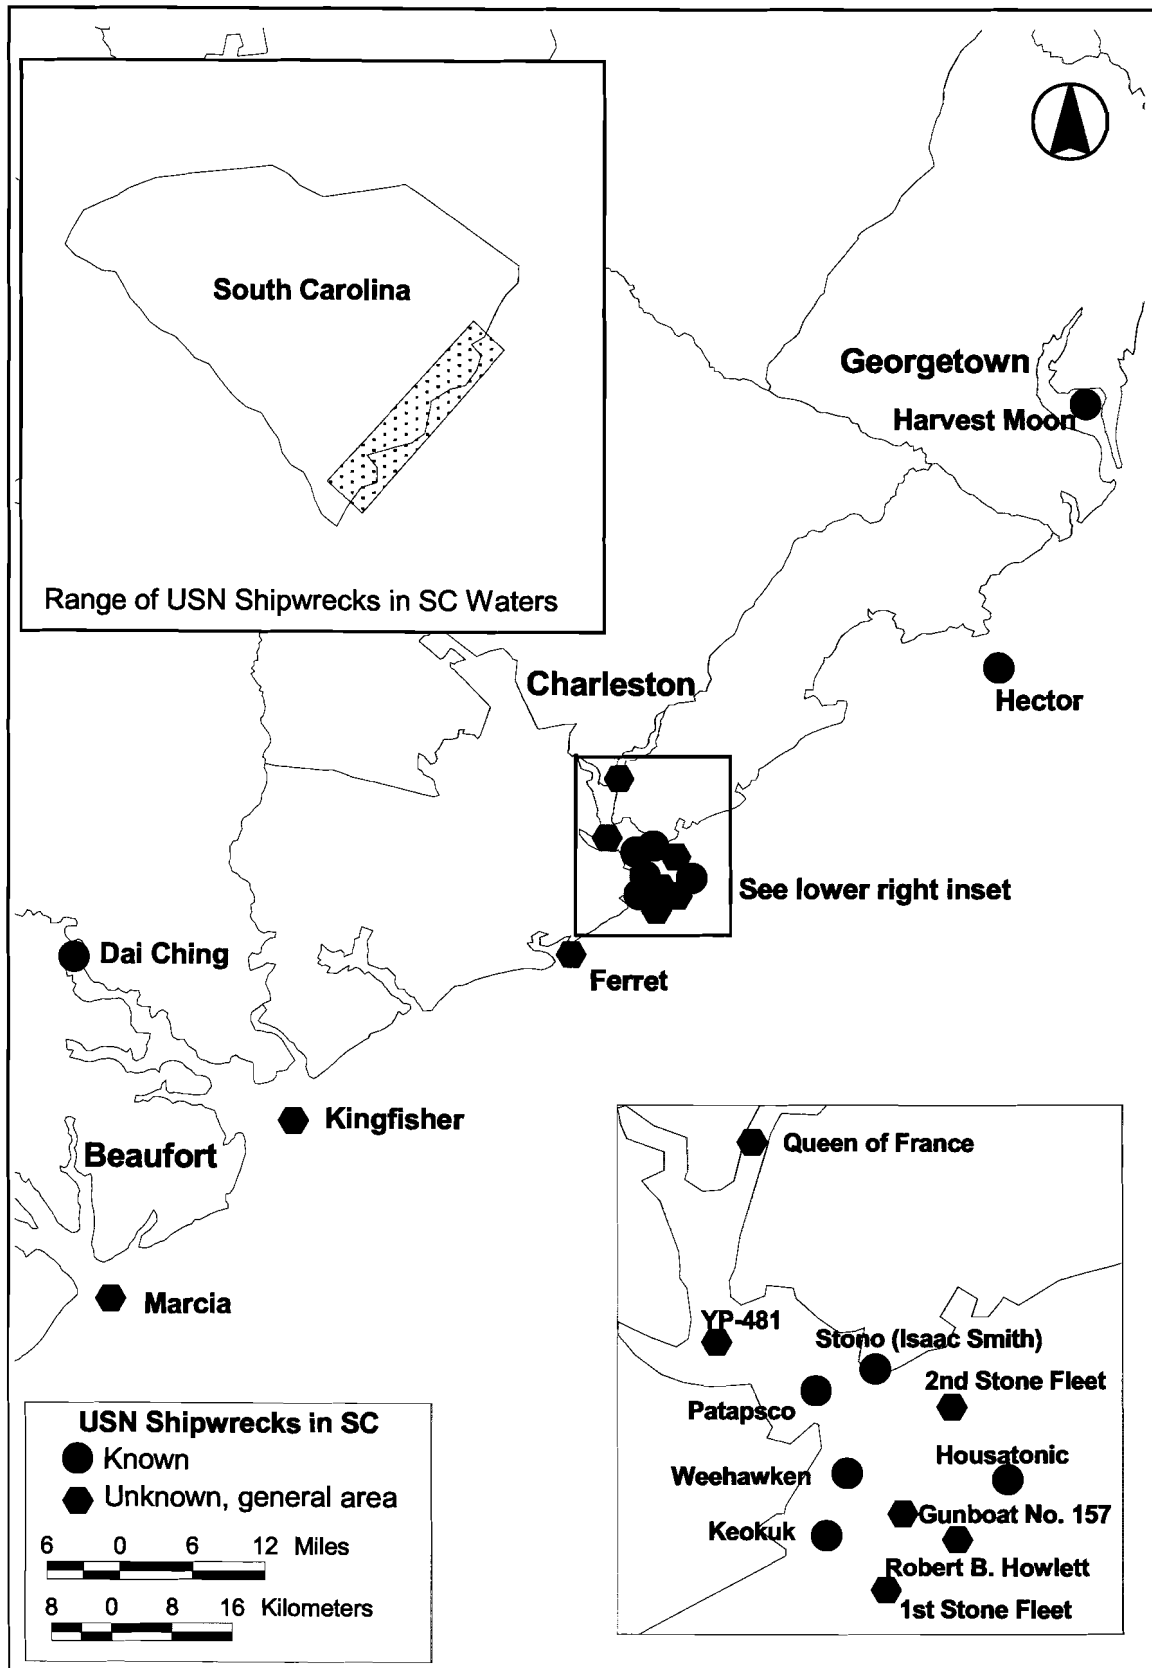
South Carolina

Range of USN Shipwrecks in SC Waters

Georgetown

Harvest Moon

Charleston

Hector

See lower right inset

Dai Ching

Ferret

Kingfisher

Beaufort

Marcia

Queen of France

YP-481

Stono (Isaac Smith)

2nd Stone Fleet

Patapsco

Housatonic

Weehawken

Gunboat No. 157

Keokuk

Robert B. Howlett

1st Stone Fleet

USN Shipwrecks in SC
Known
Unknown, general area

6 0 6 12 Miles

8 0 8 16 Kilometers